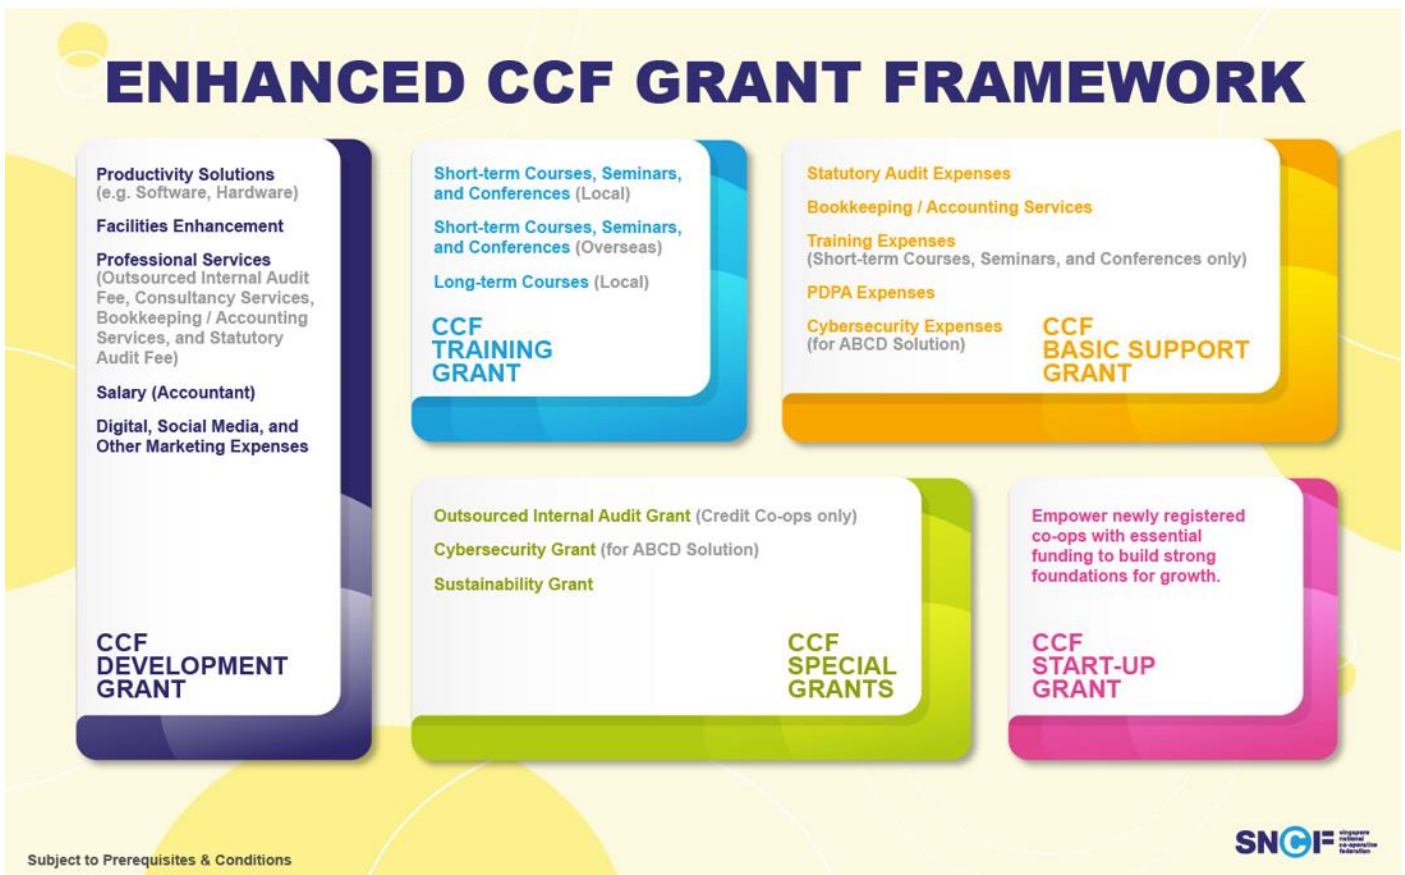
ENHANCED CCF GRANT FRAMEWORK

Productivity Solutions (e.g. Software, Hardware)

Facilities Enhancement

Professional Services (Outsourced Internal Audit Fee, Consultancy Services, Bookkeeping / Accounting Services, and Statutory Audit Fee)

Salary (Accountant)

Digital, Social Media, and Other Marketing Expenses

CCF DEVELOPMENT GRANT

Short-term Courses, Seminars, and Conferences (Local)

Short-term Courses, Seminars, and Conferences (Overseas)

Long-term Courses (Local)

CCF TRAINING GRANT

Statutory Audit Expenses

Bookkeeping / Accounting Services

Training Expenses (Short-term Courses, Seminars, and Conferences only)

PDPA Expenses

Cybersecurity Expenses (for ABCD Solution)

CCF BASIC SUPPORT GRANT

Outsourced Internal Audit Grant (Credit Co-ops only)

Cybersecurity Grant (for ABCD Solution)

Sustainability Grant

CCF SPECIAL GRANTS

Empower newly registered co-ops with essential funding to build strong foundations for growth.

CCF START-UP GRANT

Subject to Prerequisites & Conditions

SNCF singapore national co-operative federation